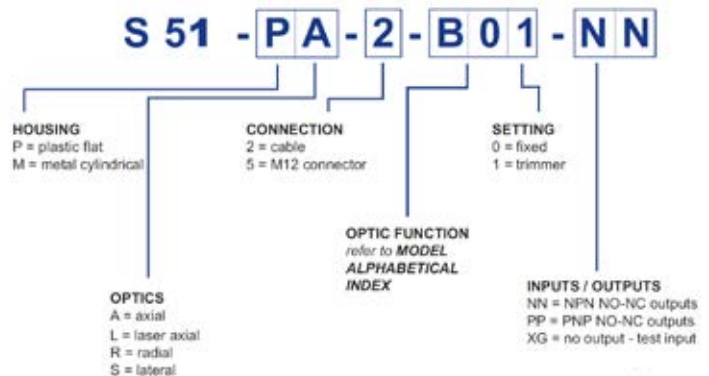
S 51 - P A - 2 - B 0 1 - N N

HOUSING
P = plastic flat
M = metal cylindrical

CONNECTION
2 = cable
5 = M12 connector

SETTING
0 = fixed
1 = trimmer

OPTIC FUNCTION
refer to MODEL ALPHABETICAL INDEX

OPTICS
A = axial
L = laser axial
R = radial
S = lateral

INPUTS / OUTPUTS
NN = NPN NO-NC outputs
PP = PNP NO-NC outputs
XG = no output - test input